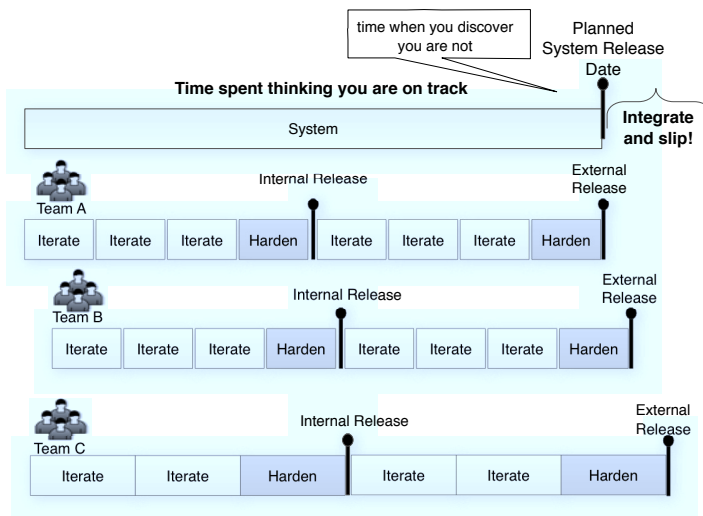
time when you discover you are not

Planned System Release Date

Time spent thinking you are on track

System

Integrate and slip!

Team A

Internal Release

External Release

| Iterate | Iterate | Iterate | Harden | Iterate | Iterate | Iterate | Harden |
|---|---|---|---|---|---|---|---|

Team B

Internal Release

External Release

| Iterate | Iterate | Iterate | Harden | Iterate | Iterate | Iterate | Harden |
|---|---|---|---|---|---|---|---|

Team C

Internal Release

External Release

| Iterate | Iterate | Harden | Iterate | Iterate | Harden |
|---|---|---|---|---|---|